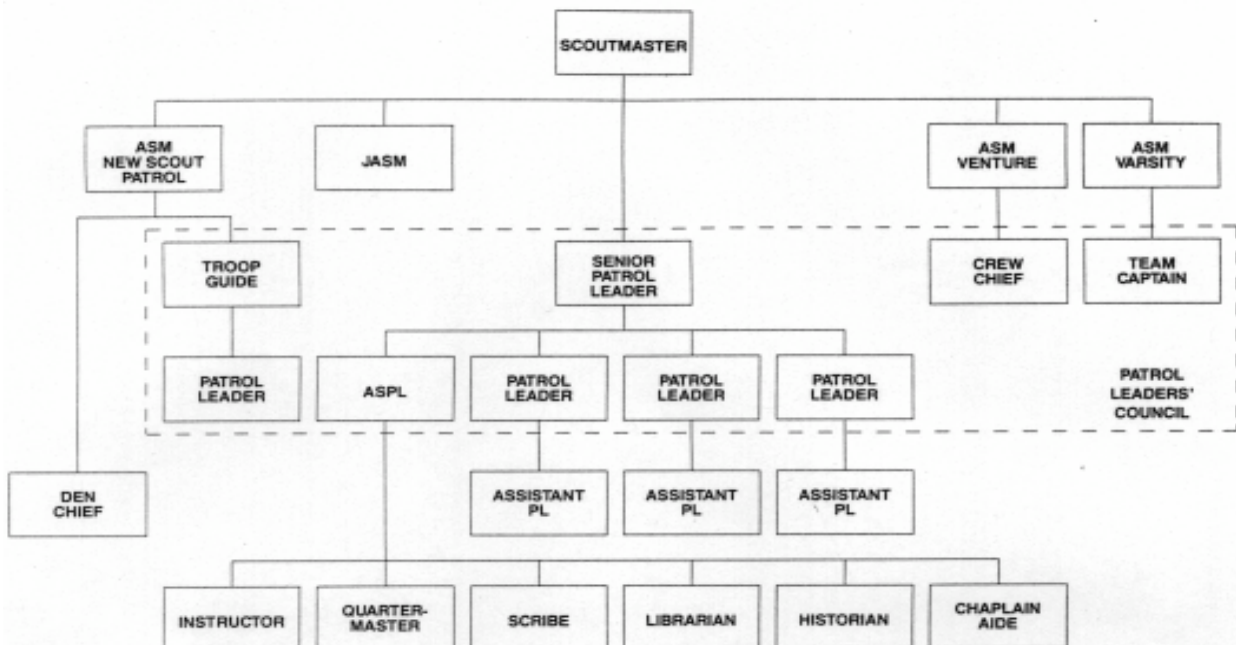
SCOUTMASTER

ASM NEW SCOUT PATROL

JASM

ASM VENTURE

ASM VARSITY

TROOP GUIDE

SENIOR PATROL LEADER

CREW CHIEF

TEAM CAPTAIN

PATROL LEADER

ASPL

PATROL LEADER

PATROL LEADER

PATROL LEADER

PATROL LEADERS' COUNCIL

DEN CHIEF

ASSISTANT PL

ASSISTANT PL

ASSISTANT PL

INSTRUCTOR

QUARTERMASTER

SCRIBE

LIBRARIAN

HISTORIAN

CHAPLAIN AIDE